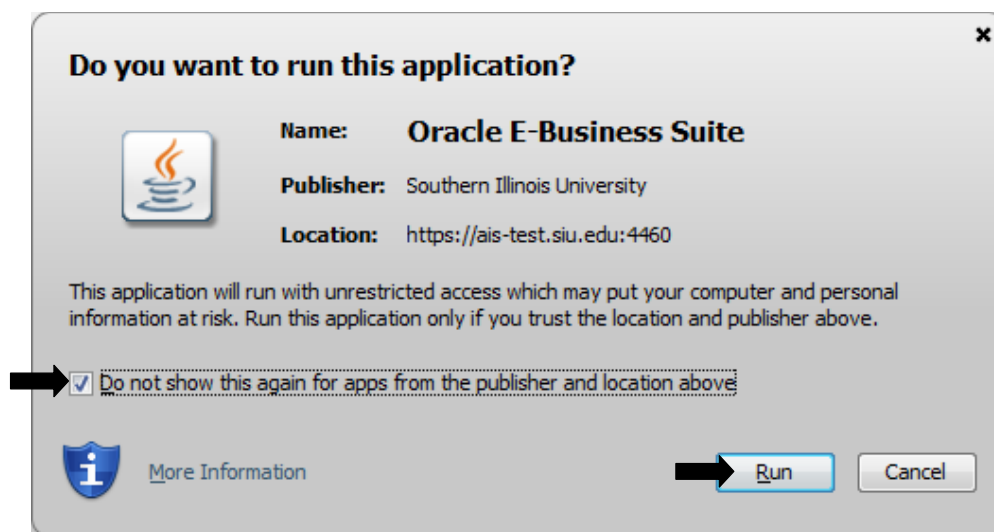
×

Do you want to run this application?

Name: Oracle E-Business Suite

Publisher: Southern Illinois University

Location: https://ais-test.siu.edu:4460

This application will run with unrestricted access which may put your computer and personal information at risk. Run this application only if you trust the location and publisher above.

☑ Do not show this again for apps from the publisher and location above

More Information

Run

Cancel